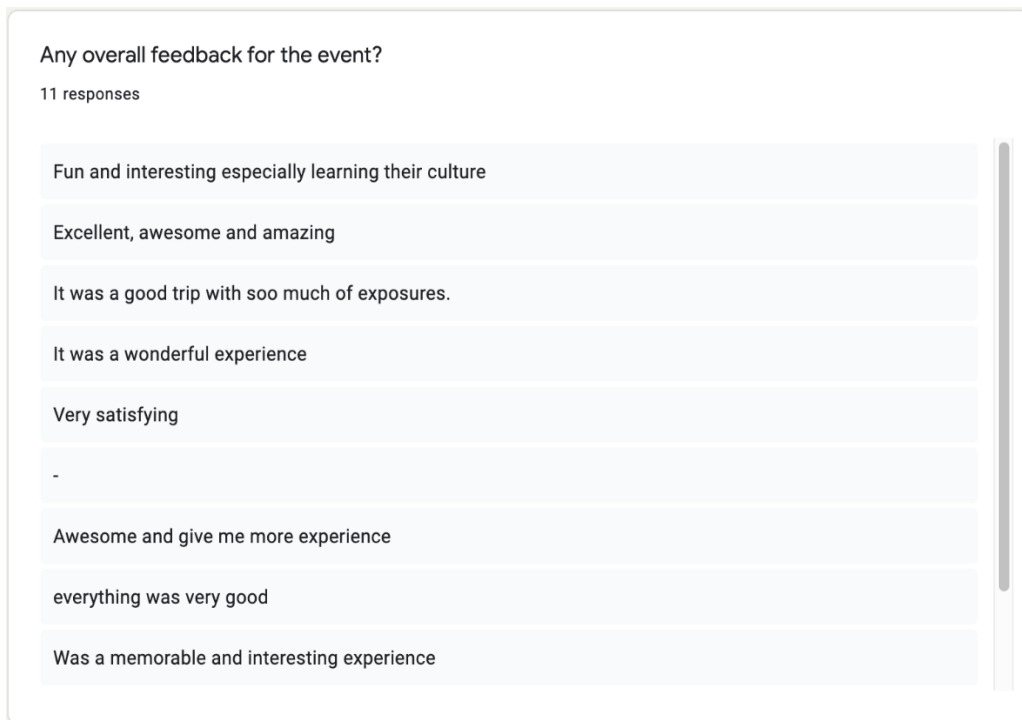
Any overall feedback for the event?

11 responses

Fun and interesting especially learning their culture

Excellent, awesome and amazing

It was a good trip with soo much of exposures.

It was a wonderful experience

Very satisfying

-

Awesome and give me more experience

everything was very good

Was a memorable and interesting experience